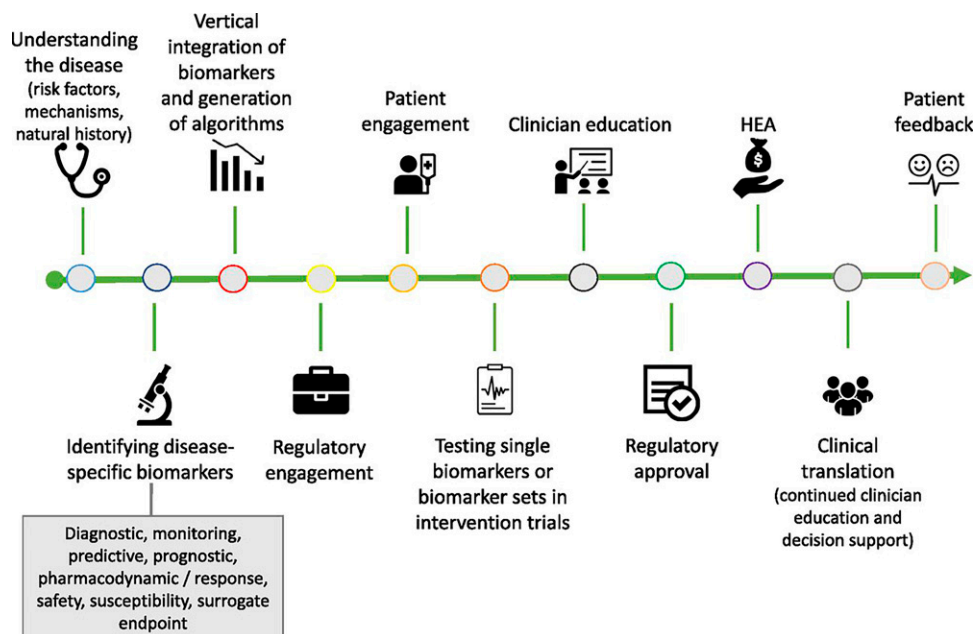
Understanding the disease
(risk factors, mechanisms, natural history)

Vertical integration of biomarkers and generation of algorithms

Patient engagement

Clinician education

HEA

Patient feedback

$

Identifying disease-specific biomarkers

Diagnostic, monitoring, predictive, prognostic, pharmacodynamic / response, safety, susceptibility, surrogate endpoint

Regulatory engagement

Testing single biomarkers or biomarker sets in intervention trials

Regulatory approval

Clinical translation
(continued clinician education and decision support)